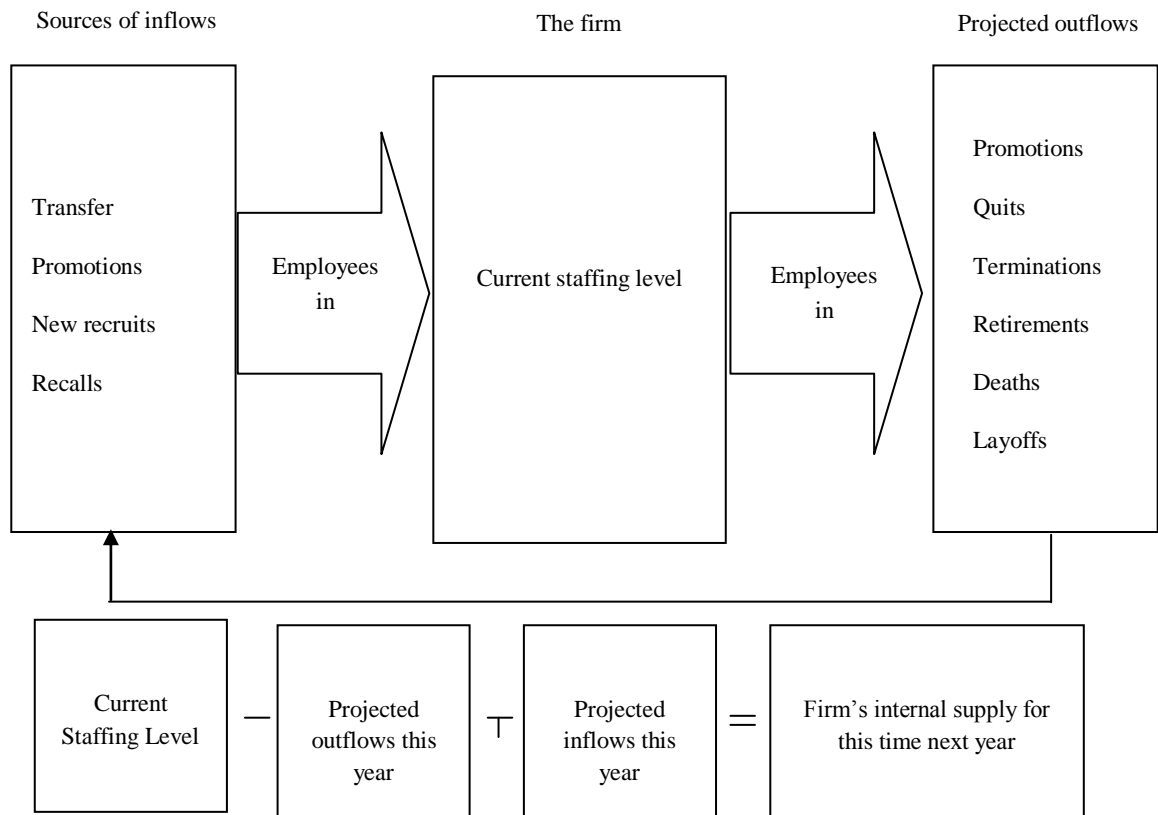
Sources of inflows

The firm

Projected outflows

Transfer

Promotions

New recruits

Recalls

Employees in

Current staffing level

Employees in

Promotions

Quits

Terminations

Retirements

Deaths

Layoffs

Current Staffing Level

−

Projected outflows this year

⊤

Projected inflows this year

=

Firm's internal supply for this time next year